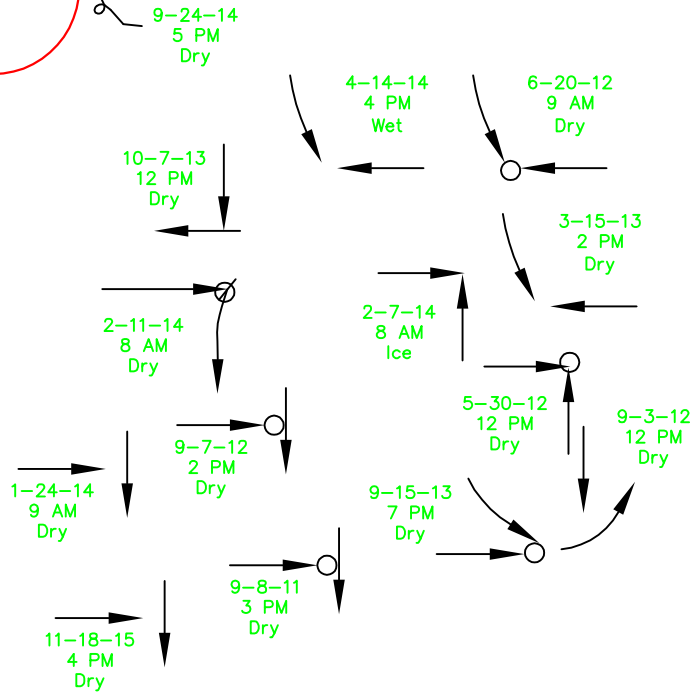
9-24-14
5 PM
Dry

4-14-14
4 PM
Wet

6-20-12
9 AM
Dry

10-7-13
12 PM
Dry

3-15-13
2 PM
Dry

2-7-14
8 AM
Ice

2-11-14
8 AM
Dry

5-30-12
12 PM
Dry

9-3-12
12 PM
Dry

9-7-12
2 PM
Dry

1-24-14
9 AM
Dry

9-15-13
7 PM
Dry

9-8-11
3 PM
Dry

11-18-15
4 PM
Dry